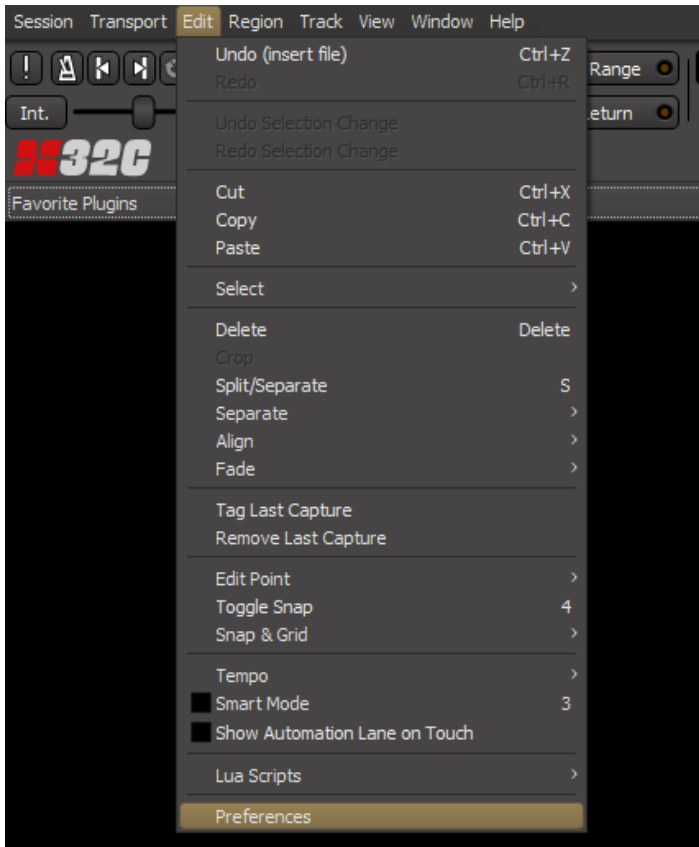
Session Transport Edit Region Track View Window Help

! Int. 32C Favorite Plugins Range Return

Undo (insert file) Ctrl+Z
Redo Ctrl+R

Undo Selection Change
Redo Selection Change

Cut Ctrl+X
Copy Ctrl+C
Paste Ctrl+V

Select

Delete Delete
Crop
Split/Separate S
Separate
Align
Fade

Tag Last Capture
Remove Last Capture

Edit Point
Toggle Snap 4
Snap & Grid

Tempo
Smart Mode 3
Show Automation Lane on Touch

Lua Scripts

Preferences